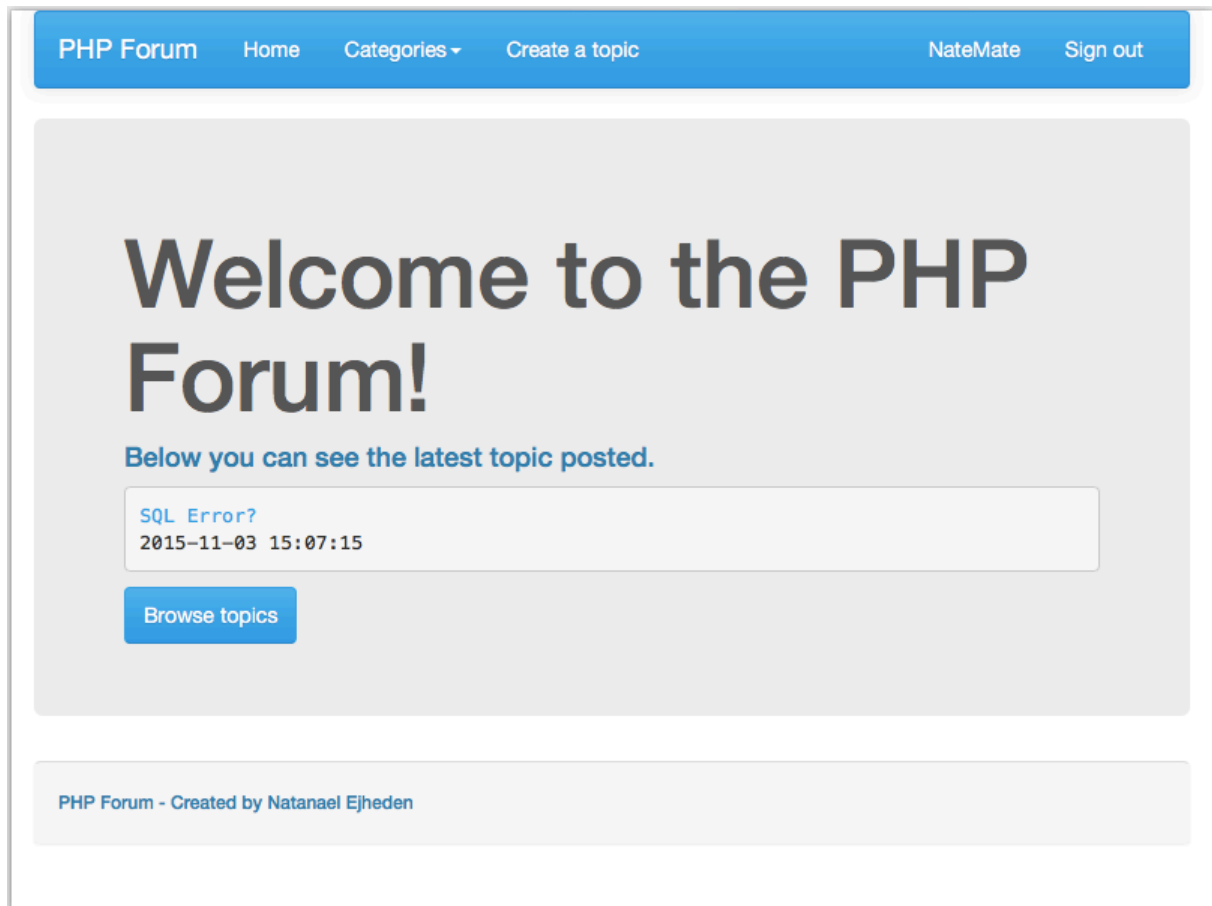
PHP Forum Home Categories Create a topic NateMate Sign out

Welcome to the PHP Forum!

Below you can see the latest topic posted.

SQL Error?
2015-11-03 15:07:15

Browse topics

PHP Forum - Created by Natanael Ejheden